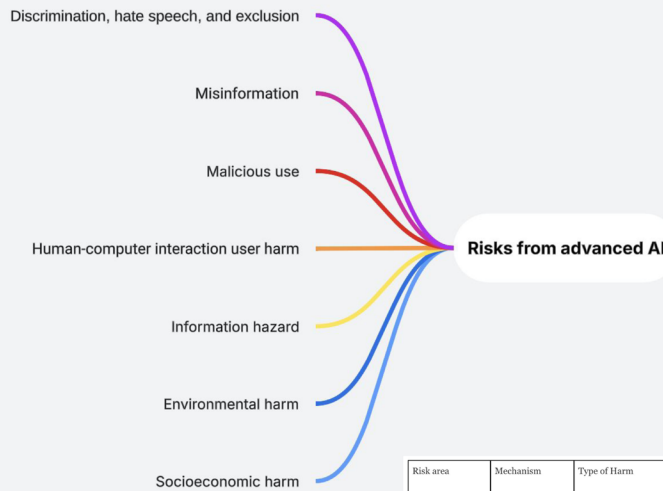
Discrimination, hate speech, and exclusion

Misinformation

Malicious use

Human-computer interaction user harm

Information hazard

Environmental harm

Socioeconomic harm

Risks from advanced AI

| Risk area | Mechanism | Type of Harm |
|---|---|---|